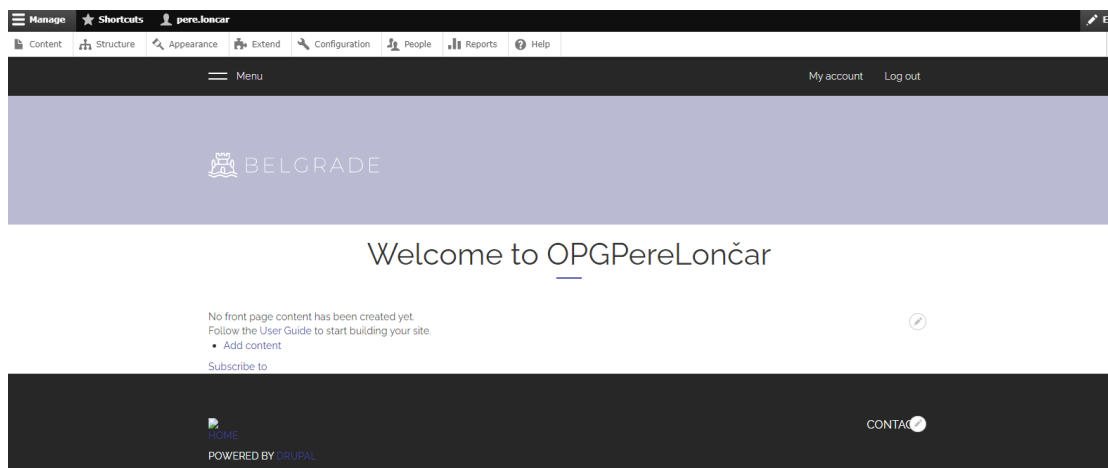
Manage Shortcuts pere.loncar
Content Structure Appearance Extend Configuration People Reports Help

Menu My account Log out

BELGRADE

Welcome to OPGPereLončar

No front page content has been created yet.
Follow the User Guide to start building your site.
• Add content

Subscribe to

HOME
POWERED BY DRUPAL

CONTAC